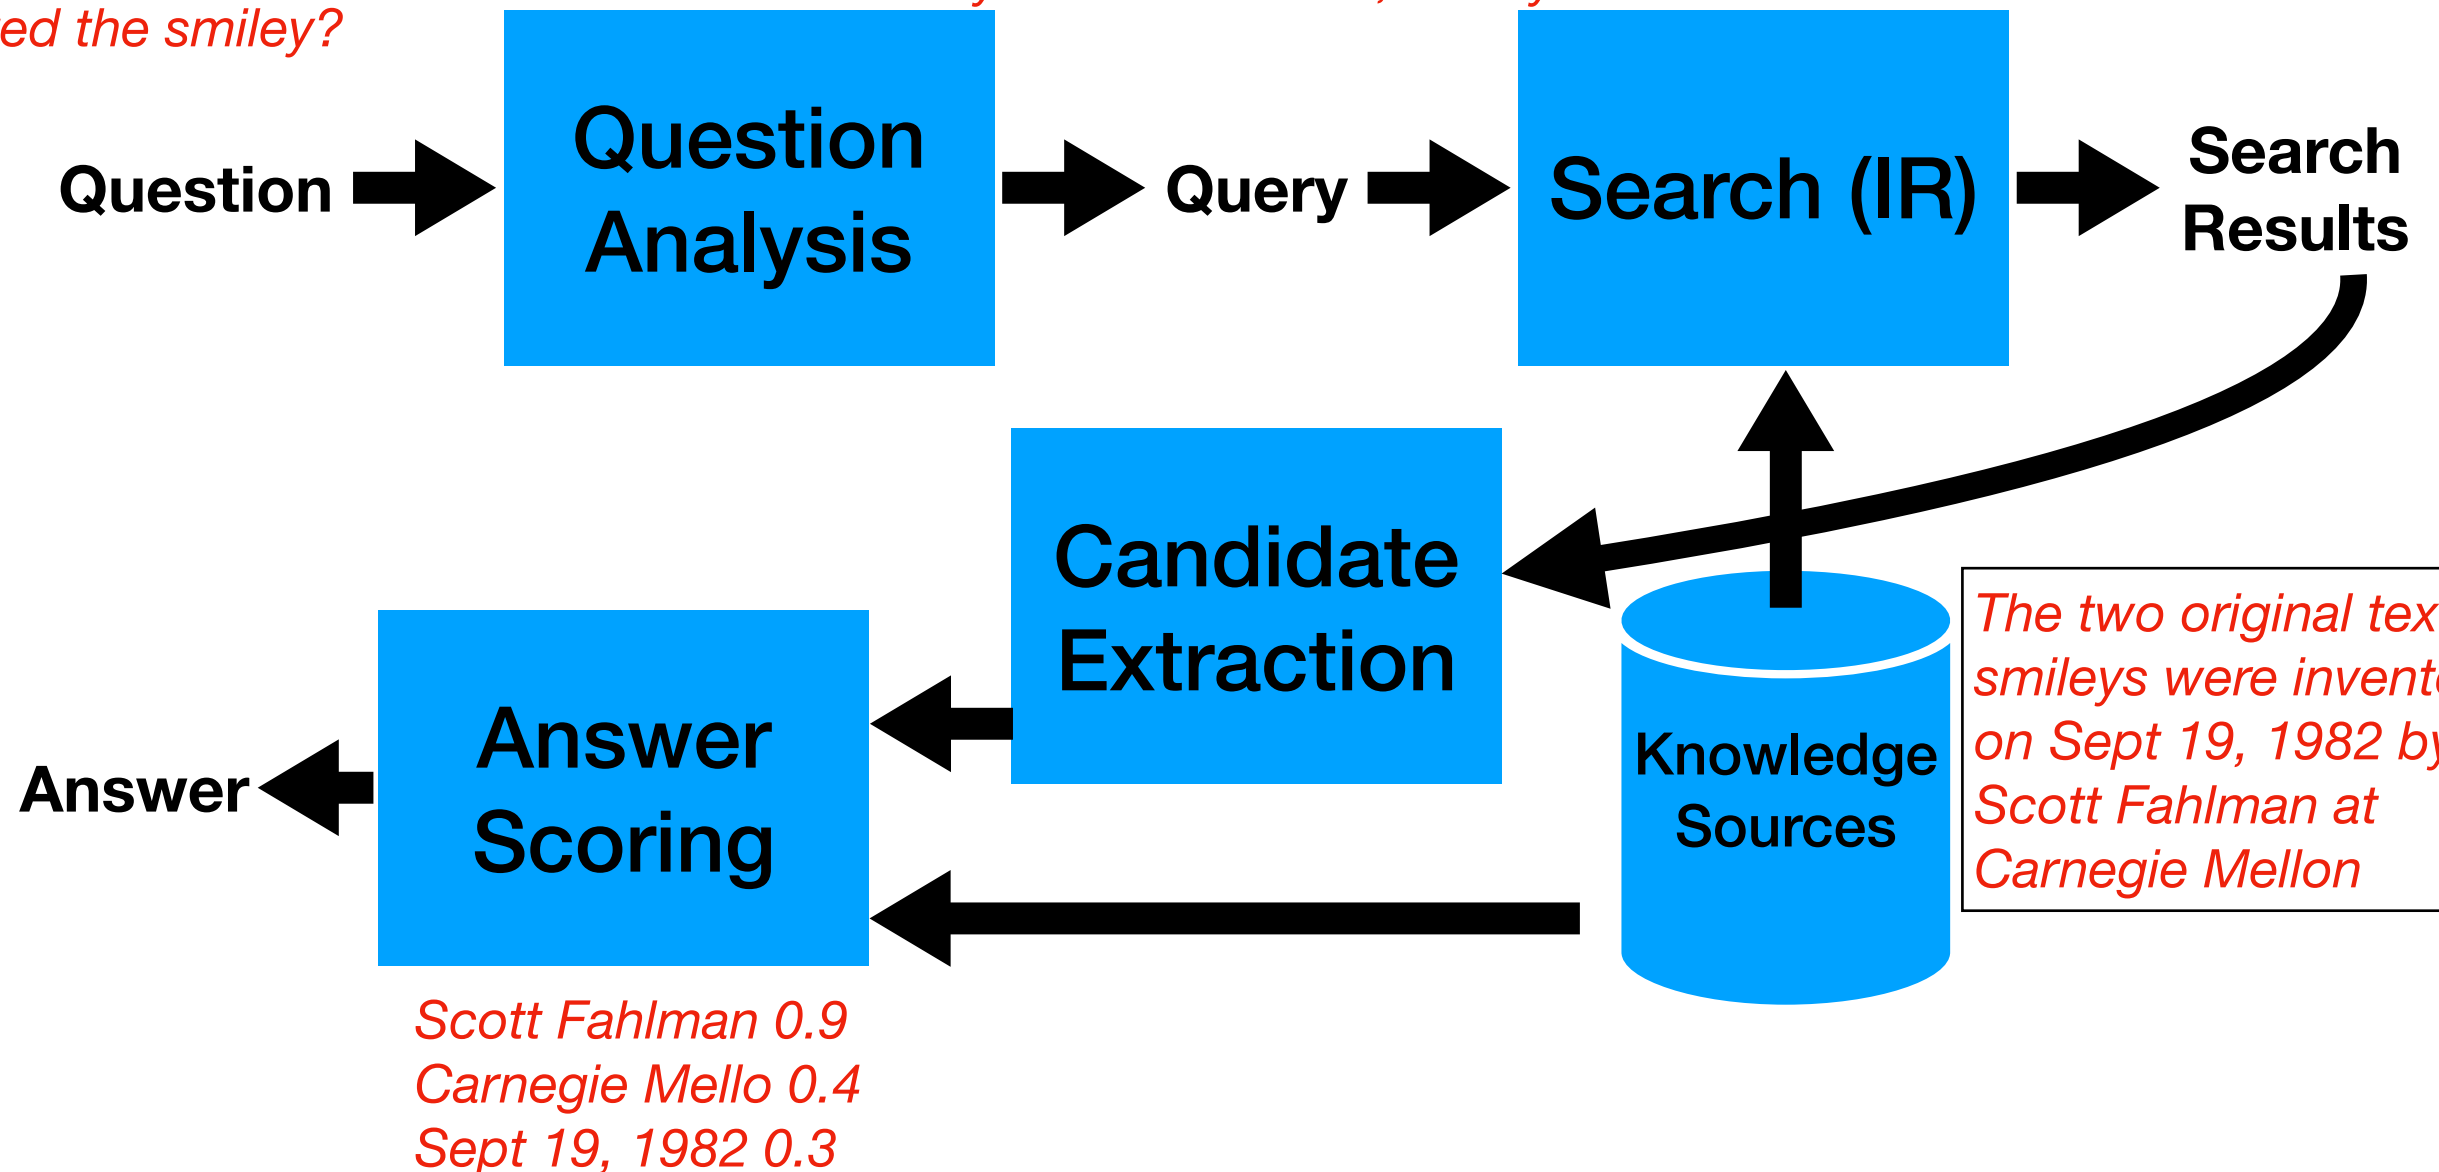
ed the smiley?

Question

Question Analysis

Query

Search (IR)

Search Results

Candidate Extraction

Knowledge Sources

The two original tex smileys were invent on Sept 19, 1982 by Scott Fahlman at Carnegie Mellon

Answer

Answer Scoring

Scott Fahlman 0.9
Carnegie Mello 0.4
Sept 19, 1982 0.3